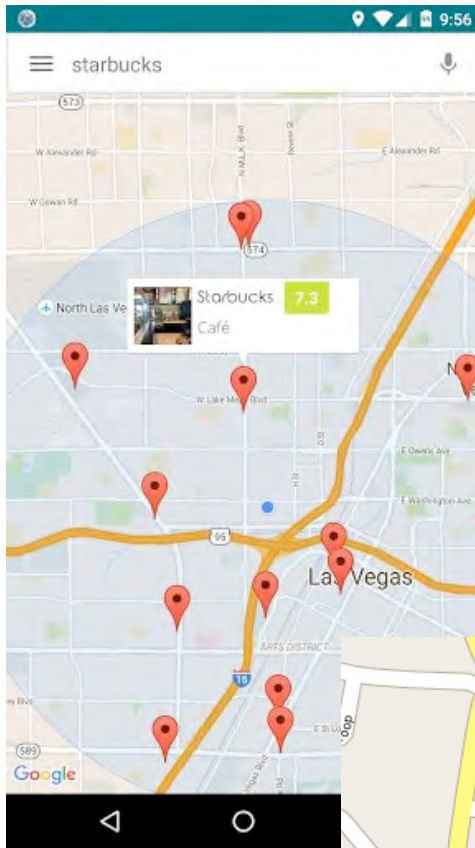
9:56

starbucks

573

W Alexander Rd

E Alexander Rd

W Gowan Rd

574

North Las Ve

Starbucks 7.3

Café

W Lake Mead Blvd

E Owens Ave

E Washington Ave

95

Las Vegas

ARTS DISTRICT

15

589

Google